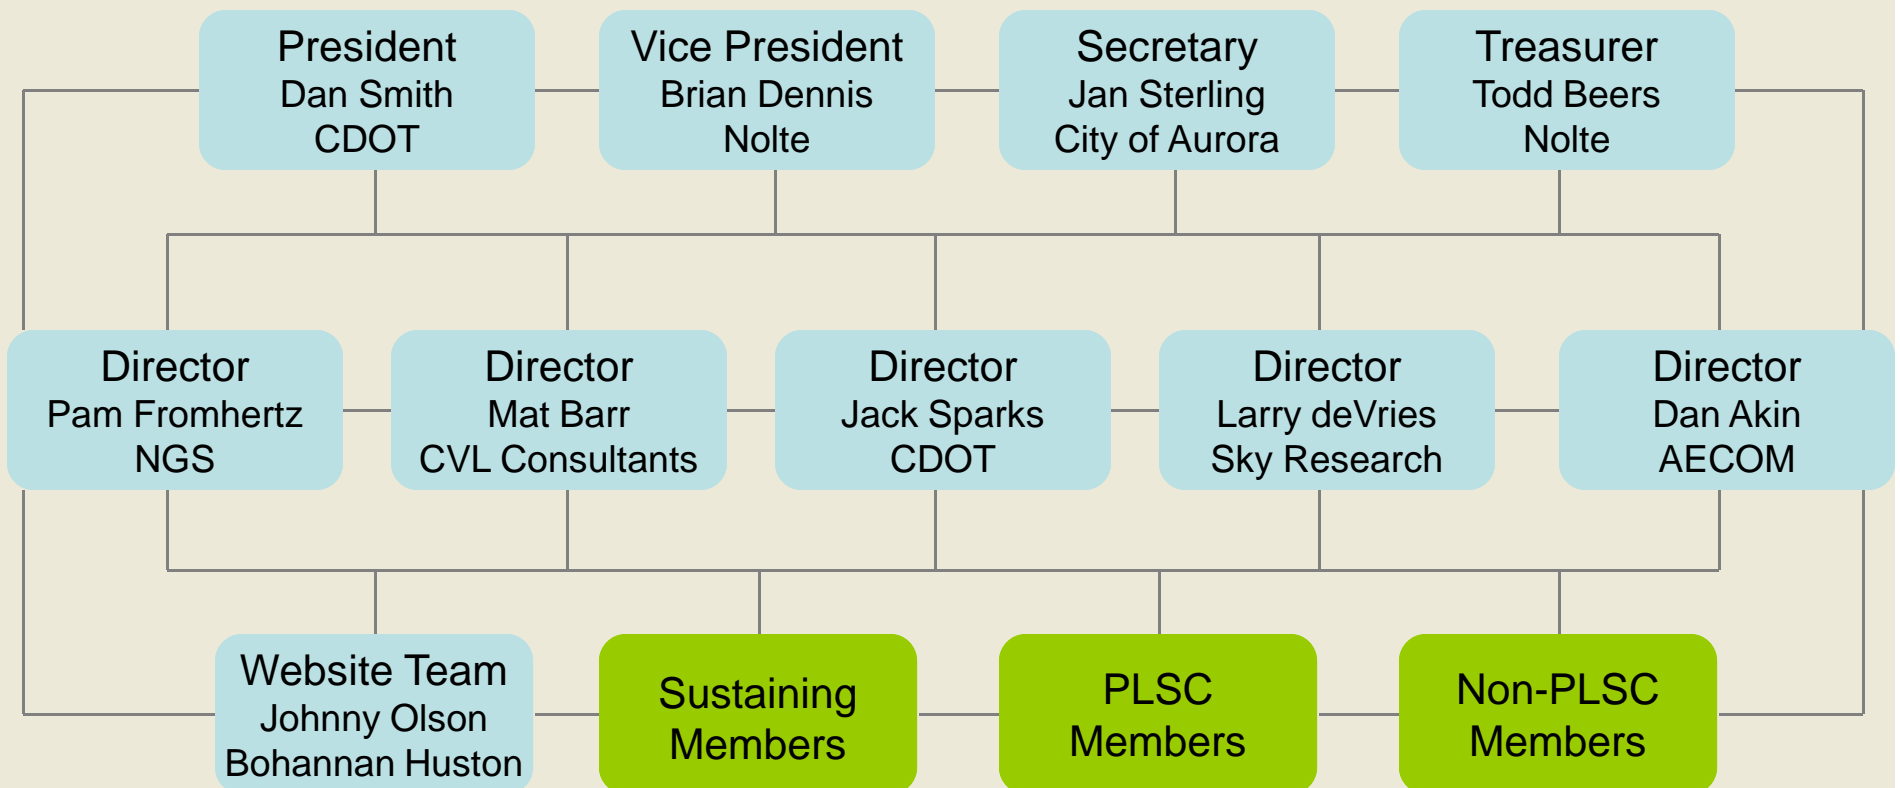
President
Dan Smith
CDOT

Vice President
Brian Dennis
Nolte

Secretary
Jan Sterling
City of Aurora

Treasurer
Todd Beers
Nolte

Director
Pam Fromhertz
NGS

Director
Mat Barr
CVL Consultants

Director
Jack Sparks
CDOT

Director
Larry deVries
Sky Research

Director
Dan Akin
AECOM

Website Team
Johnny Olson
Bohannan Huston

Sustaining Members

PLSC Members

Non-PLSC Members